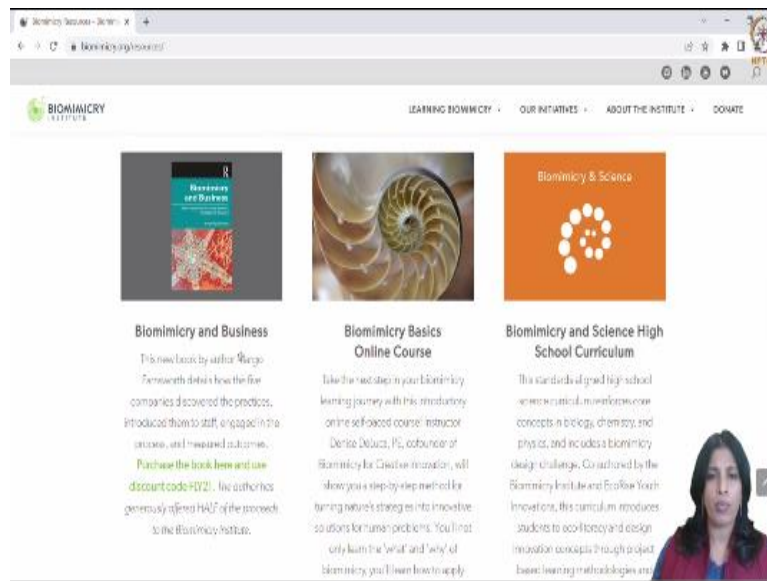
Biomimicry Resources - Biomi x +

biomimicry.org/resources/

BIOMIMICRY INSTITUTE

LEARNING BIOMIMICRY ⌄ OUR INITIATIVES ⌄ ABOUT THE INSTITUTE ⌄ DONATE

Biomimicry and Business

Biomimicry & Science

Biomimicry and Business

This new book by author Margo Farnsworth details how the five companies discovered the practices, introduced them to staff, engaged in the process, and measured outcomes. Purchase the book here and use discount code FLY21. The author has generously offered HALF of the proceeds to the Biomimicry Institute.

Biomimicry Basics Online Course

Take the next step in your biomimicry learning journey with this introductory online self-paced course! Instructor Denise DeLuca, PE, cofounder of Biomimicry for Creative Innovation, will show you a step-by-step method for turning nature's strategies into innovative solutions for human problems. You'll not only learn the 'what' and 'why' of biomimicry, you'll learn how to apply

Biomimicry and Science High School Curriculum

This standards-aligned high school science curriculum reinforces core concepts in biology, chemistry, and physics, and includes a biomimicry design challenge. Co-authored by the Biomimicry Institute and EcoRise Youth Innovations, this curriculum introduces students to eco-literacy and design innovation concepts through project-based learning methodologies and